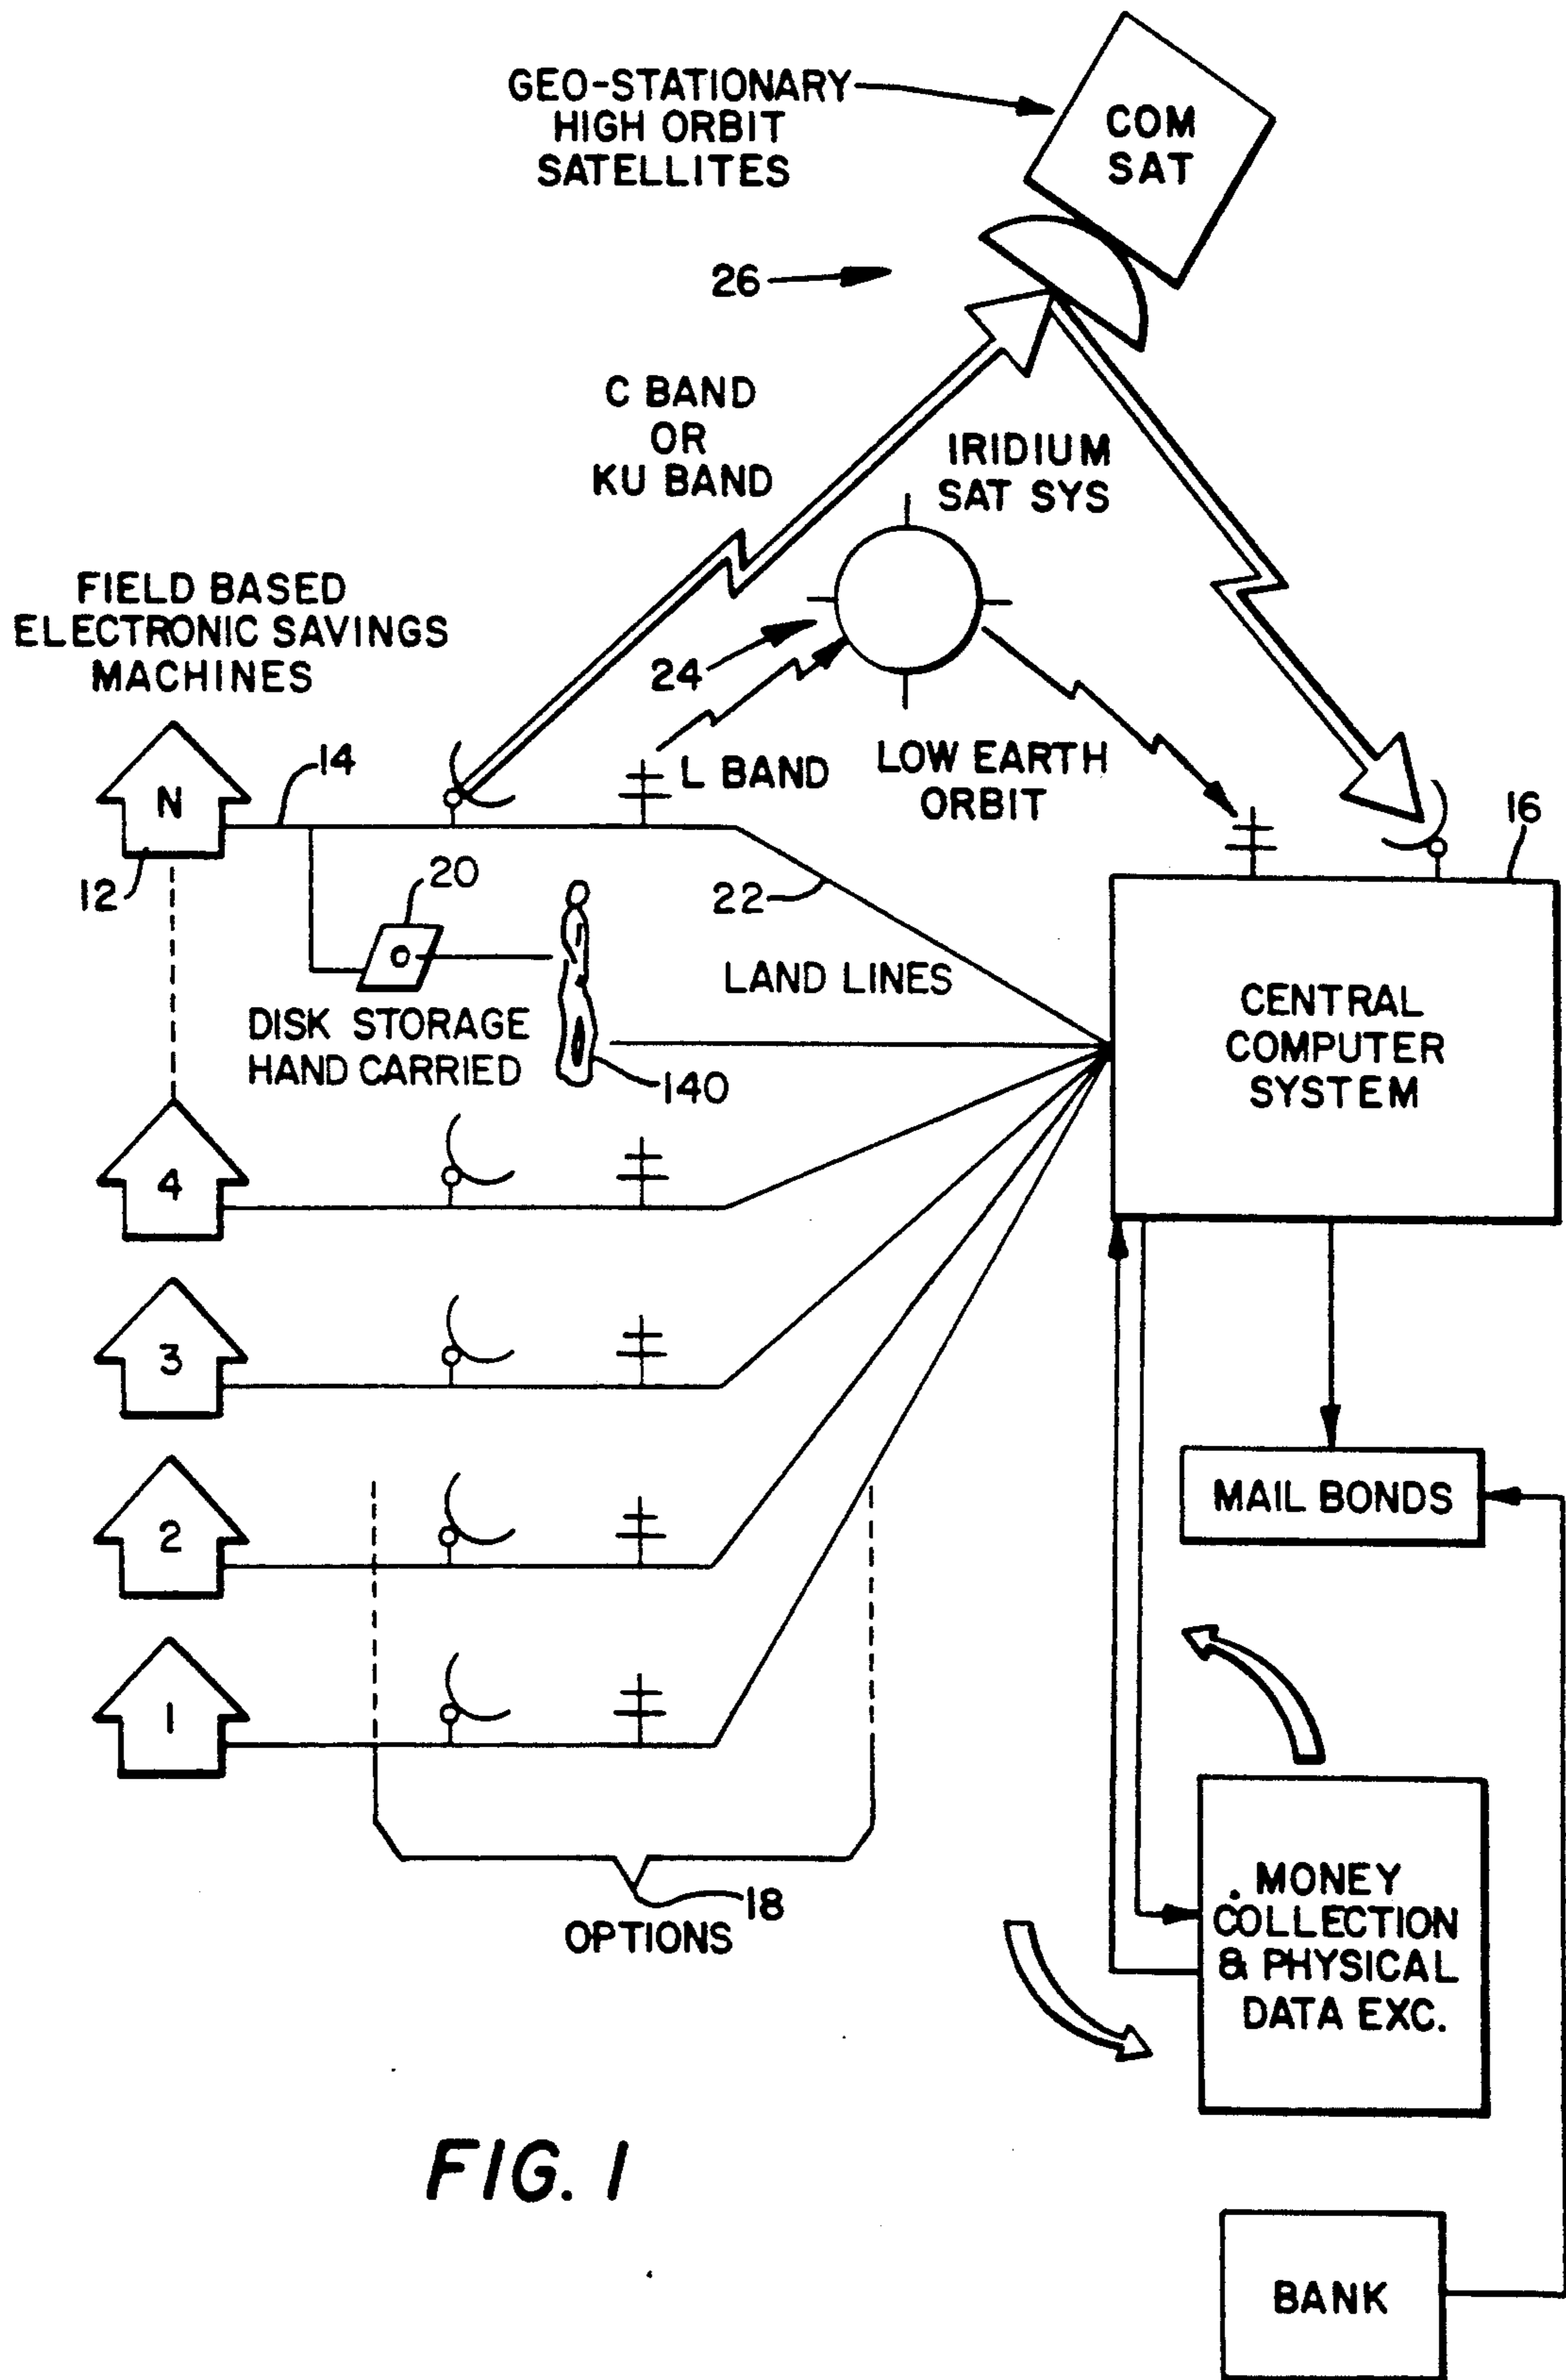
GEO-STATIONARY HIGH ORBIT SATELLITES

COM SAT

26

C BAND OR KU BAND

IRIDIUM SAT SYS

FIELD BASED ELECTRONIC SAVINGS MACHINES

24

L BAND

LOW EARTH ORBIT

N

14

12

20

22

16

LAND LINES

CENTRAL COMPUTER SYSTEM

DISK STORAGE HAND CARRIED

140

4

3

MAIL BONDS

2

1

OPTIONS

18

MONEY COLLECTION & PHYSICAL DATA EXC.

FIG. 1

BANK